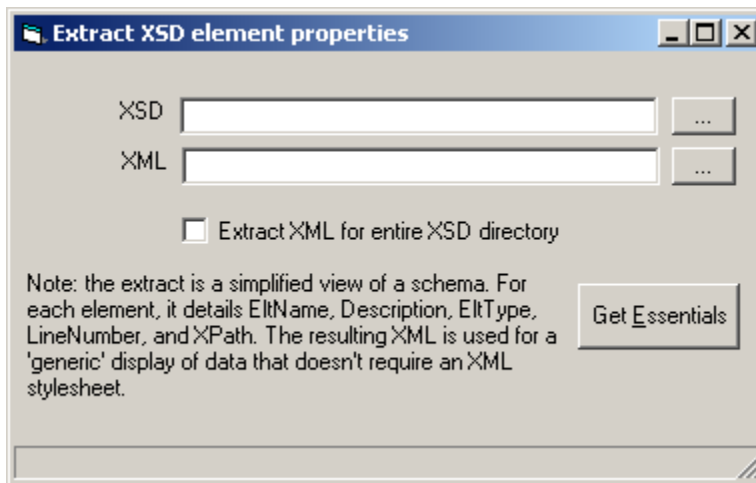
Extract XSD element properties

XSD ...

XML ...

Extract XML for entire XSD directory

Note: the extract is a simplified view of a schema. For each element, it details EltName, Description, EltType, LineNumber, and XPath. The resulting XML is used for a 'generic' display of data that doesn't require an XML stylesheet.

Get Essentials